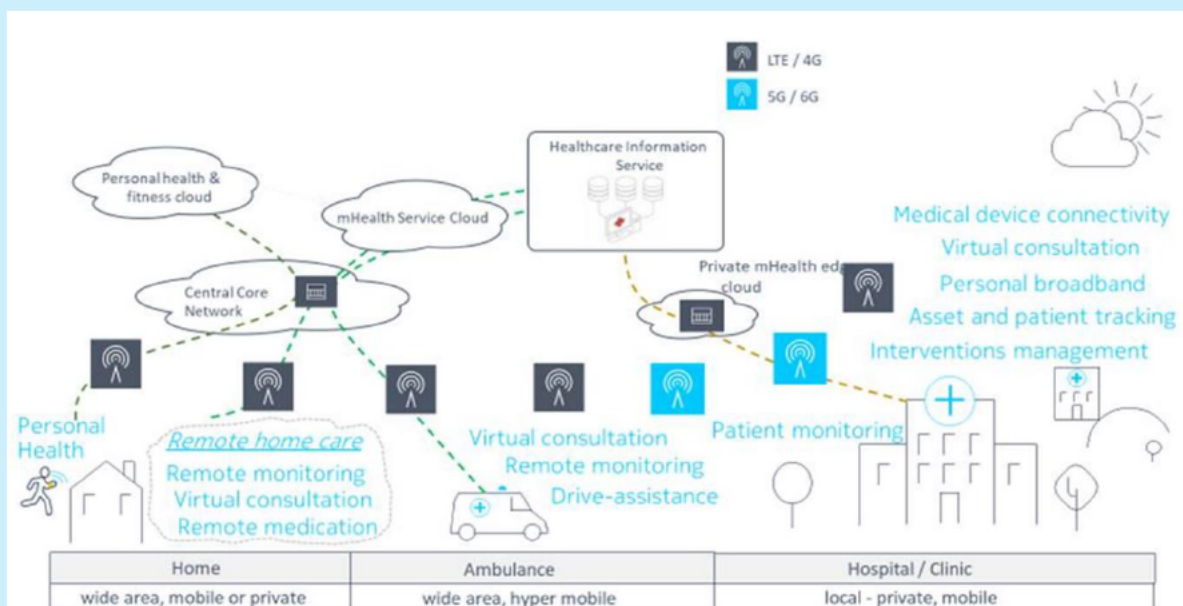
LTE / 4G

5G / 6G

Healthcare Information Service

Personal health & fitness cloud

mHealth Service Cloud

Medical device connectivity
Virtual consultation
Personal broadband
Asset and patient tracking
Interventions management

Private mHealth edg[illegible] cloud

Central Core Network

Personal Health

Remote home care
Remote monitoring
Virtual consultation
Remote medication

Virtual consultation
Remote monitoring
Drive-assistance

Patient monitoring

| Home | Ambulance | Hospital / Clinic |
|---|---|---|
| wide area, mobile or private | wide area, hyper mobile | local - private, mobile |